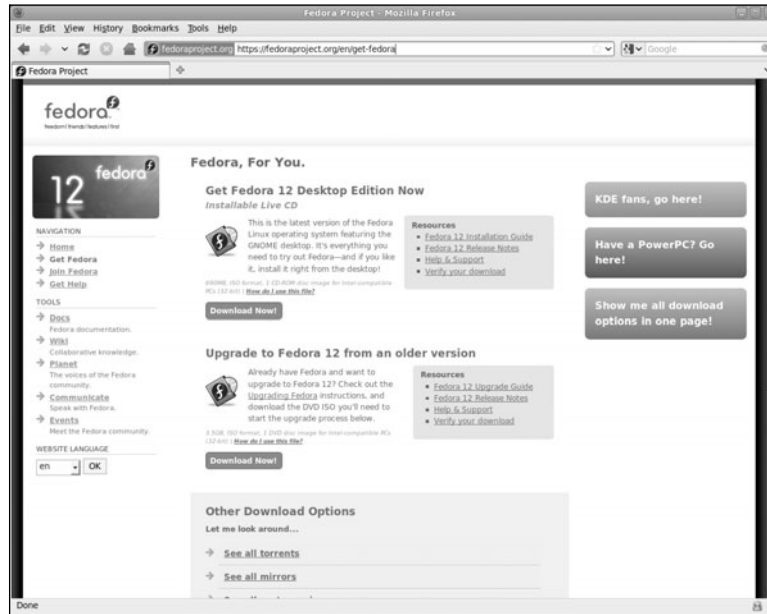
Fedora Project - Mozilla Firefox

File Edit View History Bookmarks Tools Help

fedoraproject.org https://fedoraproject.org/en/get-fedora

Google

Fedora Project

fedora
freedom | friends | features | first

12 fedora

NAVIGATION
Home
Get Fedora
Join Fedora
Get Help

TOOLS
Docs
Fedora documentation.
Wiki
Collaborative knowledge.
Planet
The voices of the Fedora community.
Communicate
Speak with Fedora.
Events
Meet the Fedora community.

WEBSITE LANGUAGE
en OK

Fedora, For You.

Get Fedora 12 Desktop Edition Now
Installable Live CD

This is the latest version of the Fedora Linux operating system featuring the GNOME desktop. It's everything you need to try out Fedora—and if you like it, install it right from the desktop!

GNOME, ISO format, 1 CD-ROM disc image for Intel-compatible PCs (32-bit) | How do I use this file?

Download Now!

Resources
Fedora 12 Installation Guide
Fedora 12 Release Notes
Help & Support
Verify your download

Upgrade to Fedora 12 from an older version

Already have Fedora and want to upgrade to Fedora 12? Check out the Upgrading Fedora instructions, and download the DVD ISO you'll need to start the upgrade process below.

3.5GB, ISO format, 1 DVD disc image for Intel-compatible PCs (32-bit) | How do I use this file?

Download Now!

Resources
Fedora 12 Upgrade Guide
Fedora 12 Release Notes
Help & Support
Verify your download

Other Download Options
Let me look around...

See all torrents
See all mirrors

KDE fans, go here!

Have a PowerPC? Go here!

Show me all download options in one page!

Done